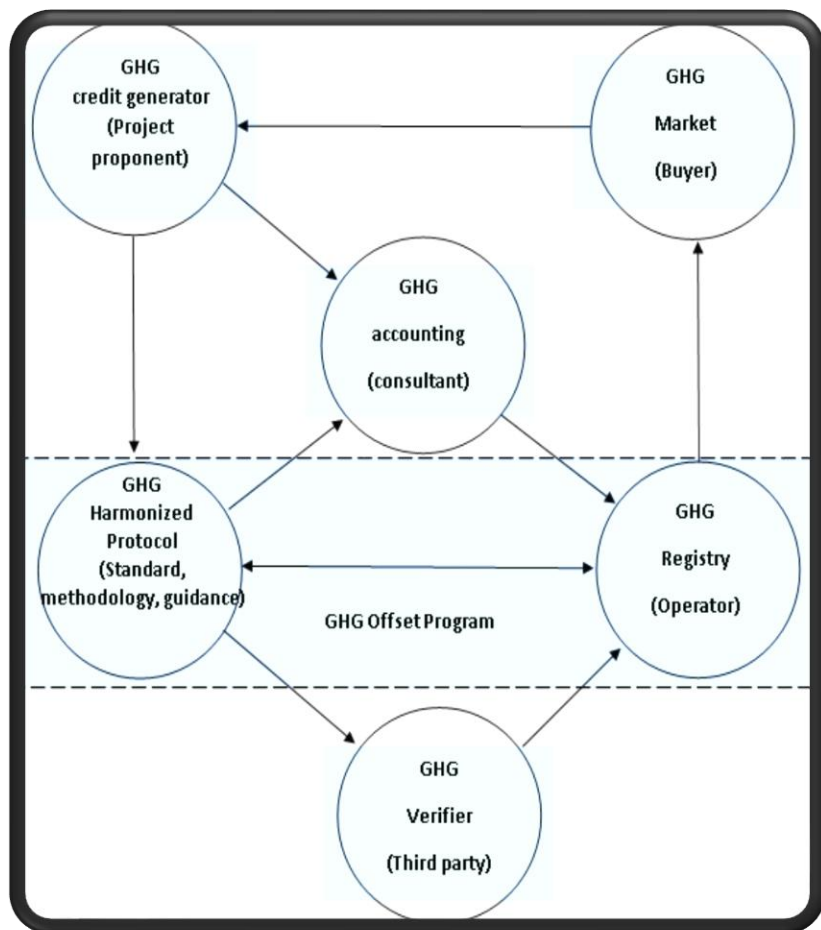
GHG
credit generator
(Project
proponent)

GHG
Market
(Buyer)

GHG
accounting
(consultant)

GHG
Harmonized
Protocol
(Standard,
methodology, guidance)

GHG
Registry
(Operator)

GHG Offset Program

GHG
Verifier
(Third party)